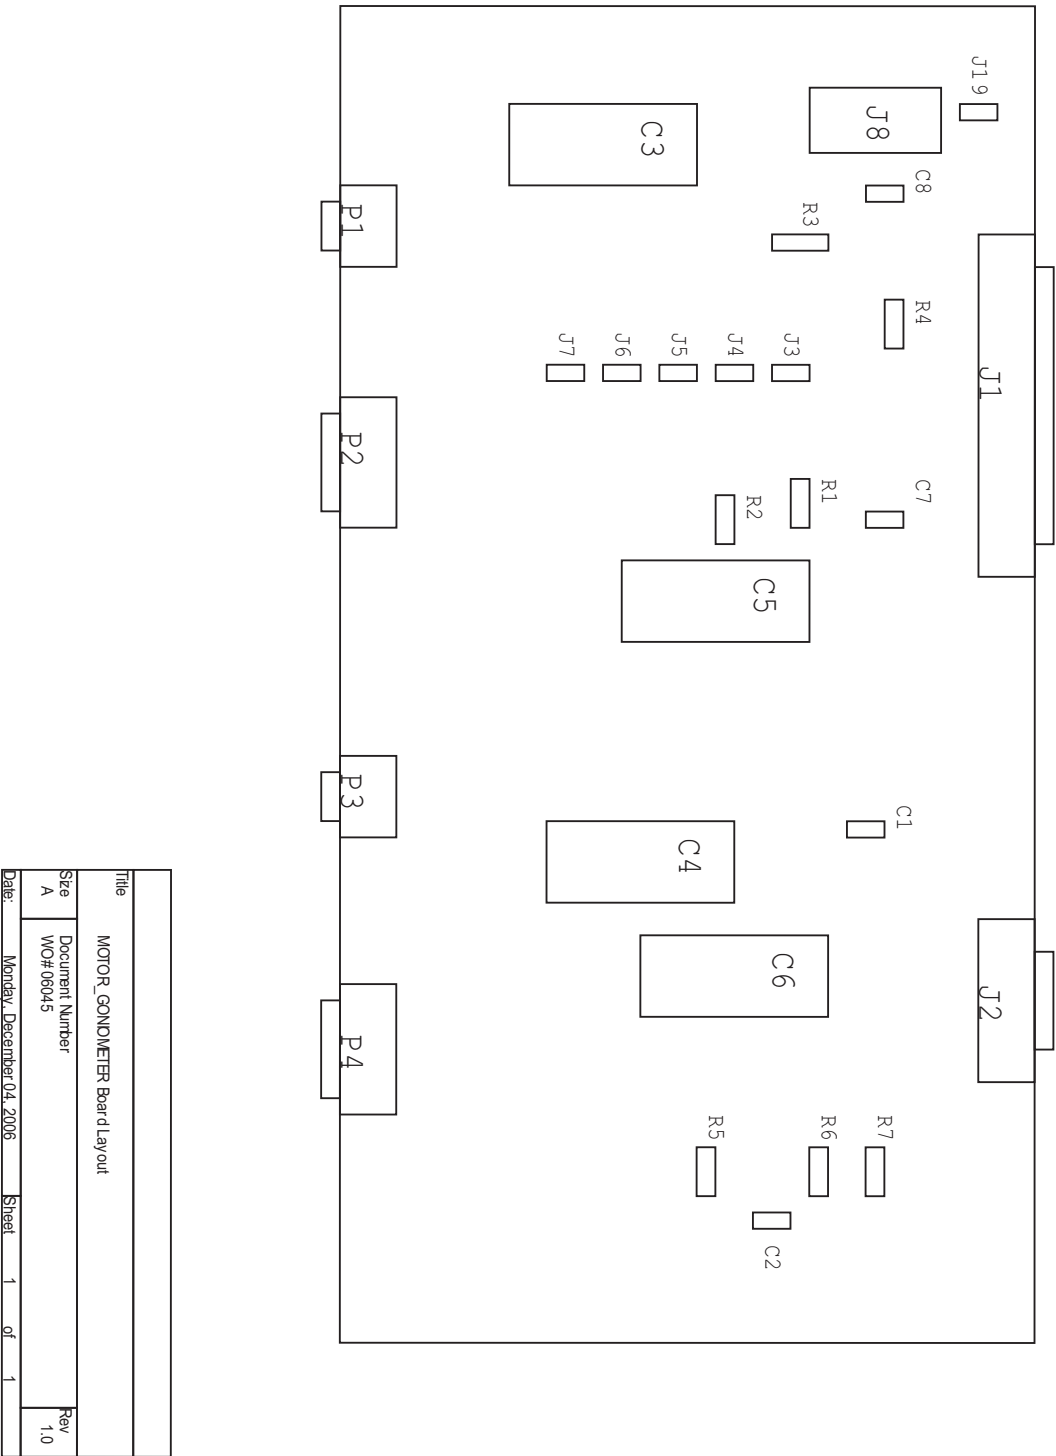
J19
J8
C3
C8
R3
P1
R4
J1
J7
J6
J5
J4
J3
P2
R1
R2
C7
C5
P3
C1
C4
C6
J2
P4
R5
R6
R7
C2

Title
MOTOR_GONIOMETER Board Layout
Size
A
Document Number
WO# 06045
Rev
1.0
Date: Monday, December 04, 2006
Sheet 1 of 1